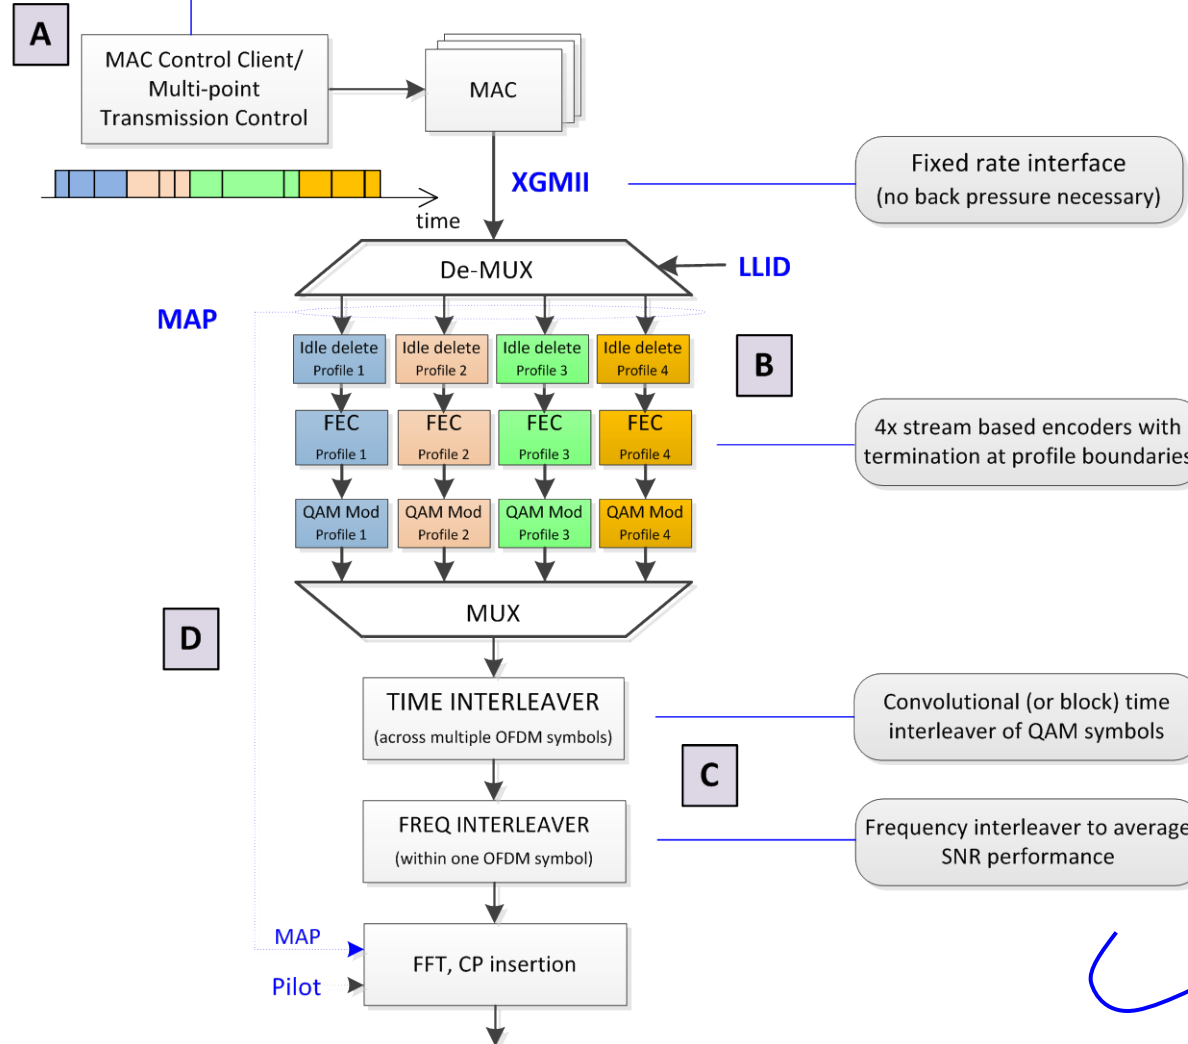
A

MAC Control Client/ Multi-point Transmission Control

MAC

time

XGMII

Fixed rate interface (no back pressure necessary)

De-MUX

LLID

MAP

Idle delete Profile 1

Idle delete Profile 2

Idle delete Profile 3

Idle delete Profile 4

B

FEC Profile 1

FEC Profile 2

FEC Profile 3

FEC Profile 4

4x stream based encoders with termination at profile boundaries

QAM Mod Profile 1

QAM Mod Profile 2

QAM Mod Profile 3

QAM Mod Profile 4

MUX

D

TIME INTERLEAVER (across multiple OFDM symbols)

Convolutional (or block) time interleaver of QAM symbols

C

FREQ INTERLEAVER (within one OFDM symbol)

Frequency interleaver to average SNR performance

MAP

FFT, CP insertion

Pilot